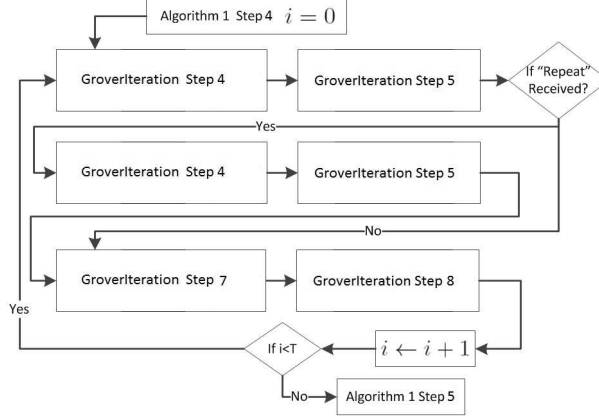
Algorithm 1 Step 4 $i = 0$

GroverIteration Step 4

GroverIteration Step 5

If "Repeat" Received?

Yes

GroverIteration Step 4

GroverIteration Step 5

No

GroverIteration Step 7

GroverIteration Step 8

Yes

$i \leftarrow i + 1$

If i<T

No

Algorithm 1 Step 5